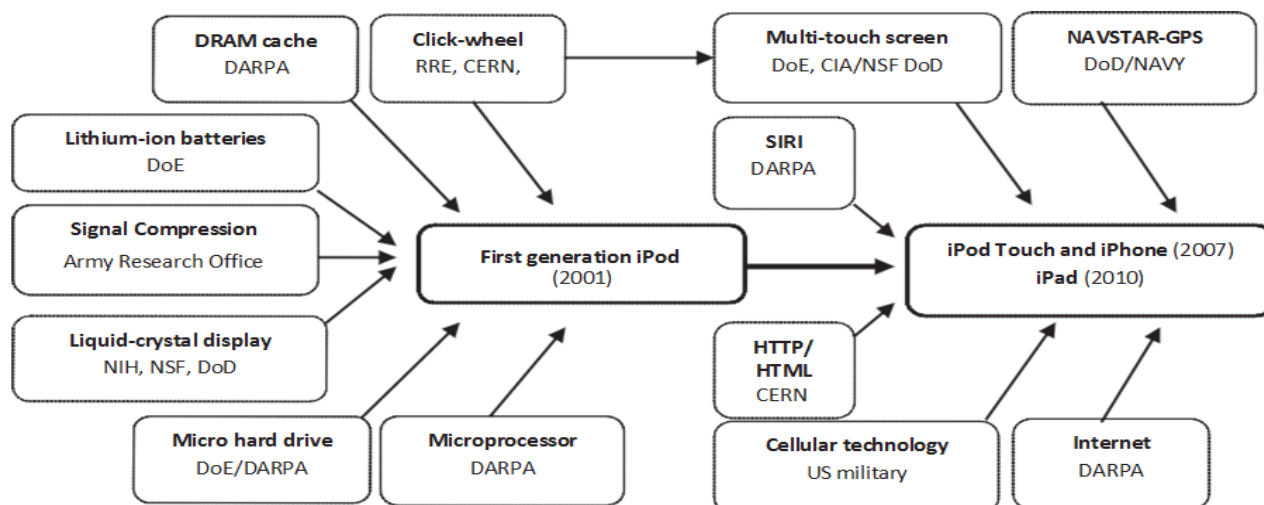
DRAM cache
DARPA

Click-wheel
RRE, CERN,

Multi-touch screen
DoE, CIA/NSF DoD

NAVSTAR-GPS
DoD/NAVY

Lithium-ion batteries
DoE

SIRI
DARPA

Signal Compression
Army Research Office

First generation iPod
(2001)

iPod Touch and iPhone (2007)
iPad (2010)

Liquid-crystal display
NIH, NSF, DoD

HTTP/
HTML
CERN

Micro hard drive
DoE/DARPA

Microprocessor
DARPA

Cellular technology
US military

Internet
DARPA